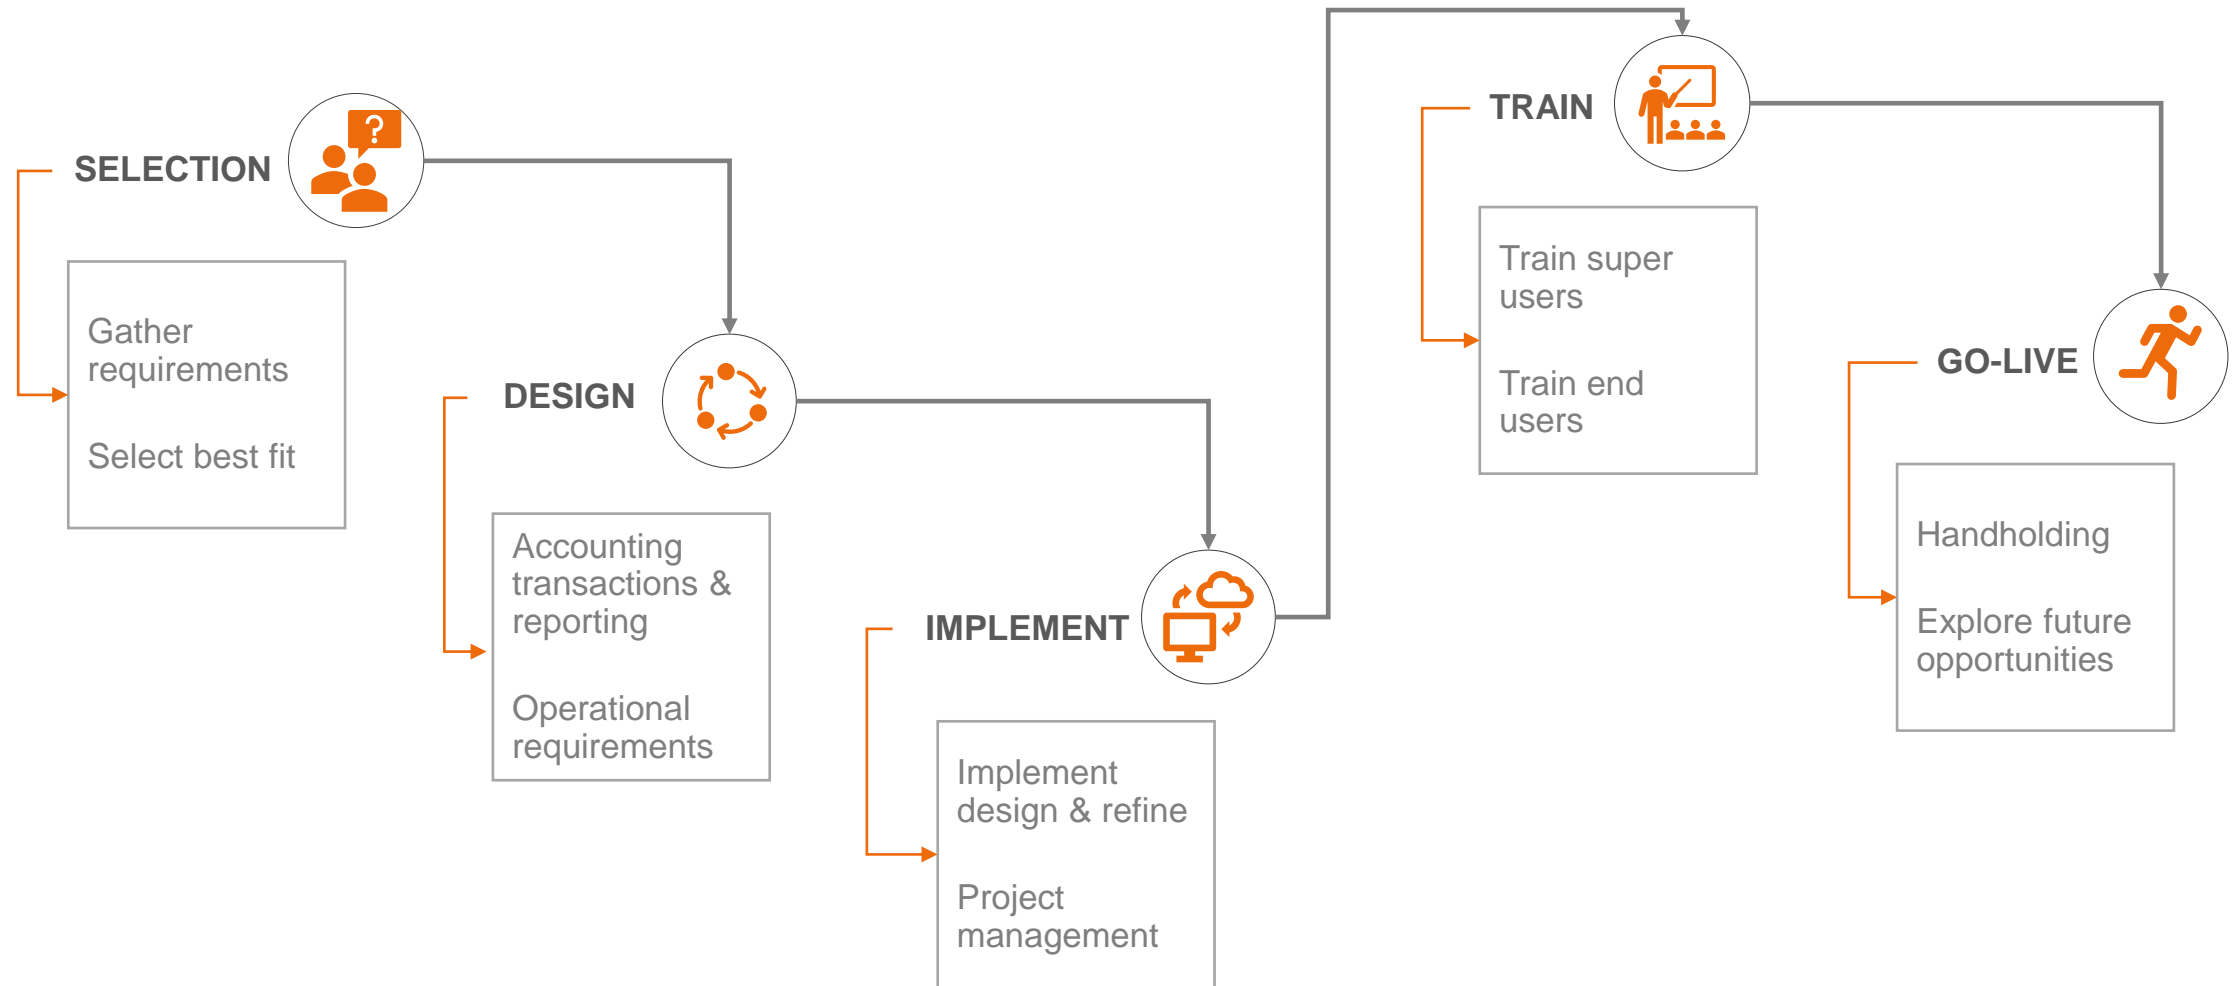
SELECTION

?

Gather requirements

Select best fit

DESIGN

Accounting transactions & reporting

Operational requirements

IMPLEMENT

Implement design & refine

Project management

TRAIN

Train super users

Train end users

GO-LIVE

Handholding

Explore future opportunities